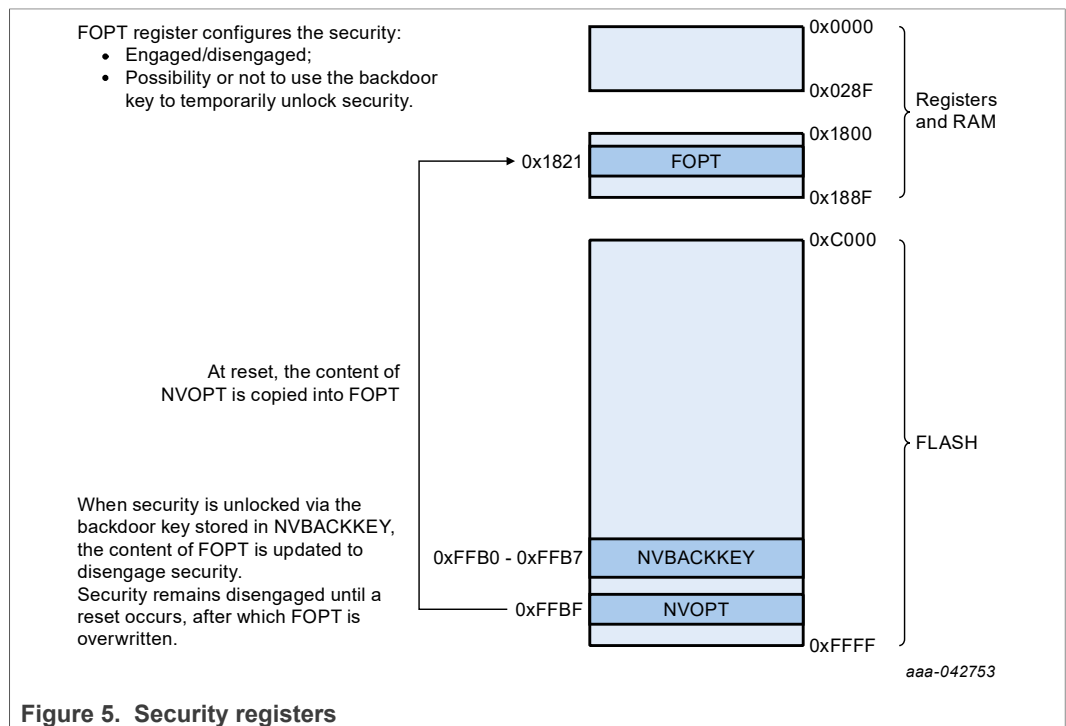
FOPT register configures the security:
- Engaged/disengaged;
- Possibility or not to use the backdoor key to temporarily unlock security.

0x0000
0x028F
Registers and RAM
0x1800
0x1821
FOPT
0x188F
0xC000

At reset, the content of NVOPT is copied into FOPT

FLASH

When security is unlocked via the backdoor key stored in NVBACKKEY, the content of FOPT is updated to disengage security.
Security remains disengaged until a reset occurs, after which FOPT is overwritten.

0xFFB0 - 0xFFB7
NVBACKKEY
0xFFBF
NVOPT
0xFFFF

aaa-042753

Figure 5. Security registers